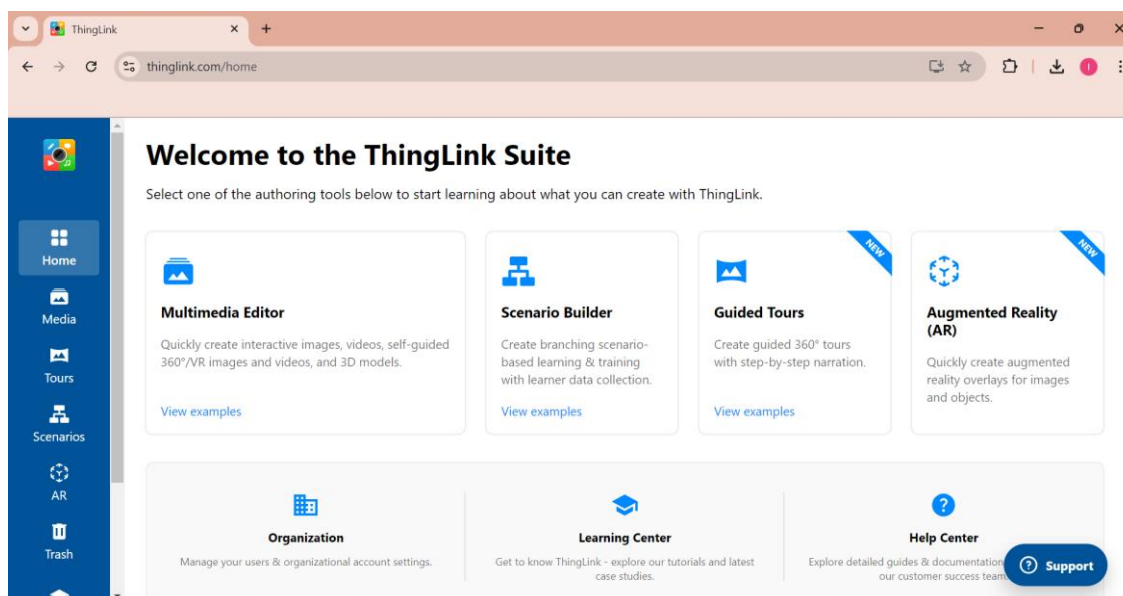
ThingLink

thinglink.com/home

Home
Media
Tours
Scenarios
AR
Trash

Welcome to the ThingLink Suite

Select one of the authoring tools below to start learning about what you can create with ThingLink.

Multimedia Editor

Quickly create interactive images, videos, self-guided 360°/VR images and videos, and 3D models.

View examples

Scenario Builder

Create branching scenario-based learning & training with learner data collection.

View examples

NEW

Guided Tours

Create guided 360° tours with step-by-step narration.

View examples

NEW

Augmented Reality (AR)

Quickly create augmented reality overlays for images and objects.

Organization

Manage your users & organizational account settings.

Learning Center

Get to know ThingLink - explore our tutorials and latest case studies.

Help Center

Explore detailed guides & documentation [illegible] our customer success team

Support